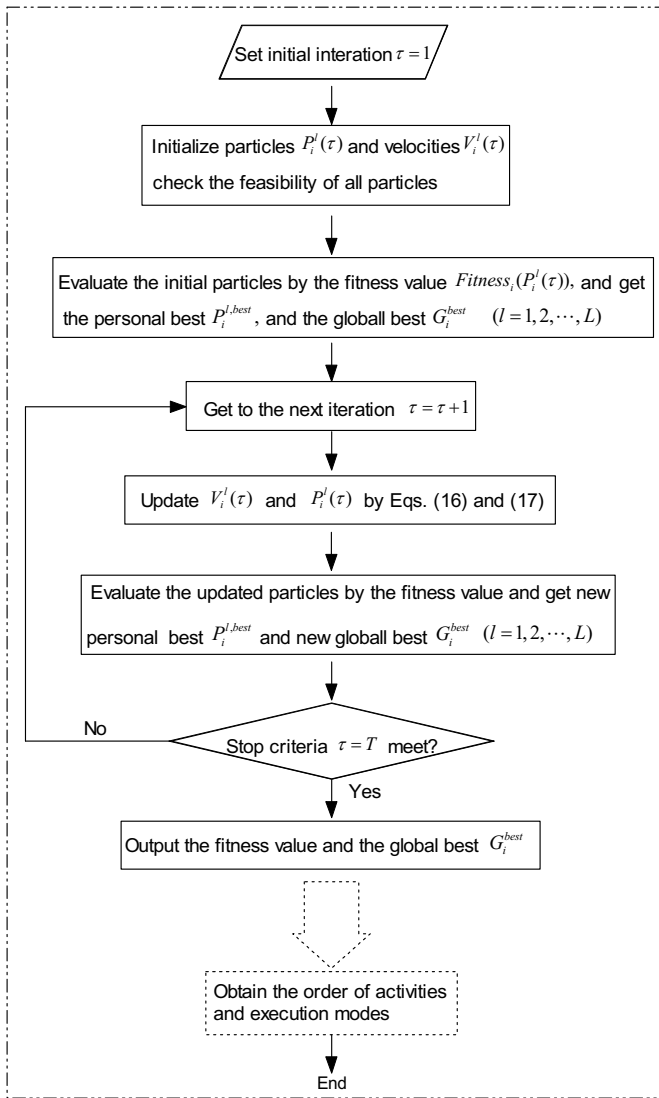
Set initial interation $\tau = 1$

Initialize particles $P_i^l(\tau)$ and velocities $V_i^l(\tau)$ check the feasibility of all particles

Evaluate the initial particles by the fitness value $Fitness_i(P_i^l(\tau))$, and get the personal best $P_i^{l,best}$, and the globall best $G_i^{best}$ $(l = 1, 2, \cdots, L)$

Get to the next iteration $\tau = \tau + 1$

Update $V_i^l(\tau)$ and $P_i^l(\tau)$ by Eqs. (16) and (17)

Evaluate the updated particles by the fitness value and get new personal best $P_i^{l,best}$ and new globall best $G_i^{best}$ $(l = 1, 2, \cdots, L)$

No

Stop criteria $\tau = T$ meet?

Yes

Output the fitness value and the global best $G_i^{best}$

Obtain the order of activities and execution modes

End